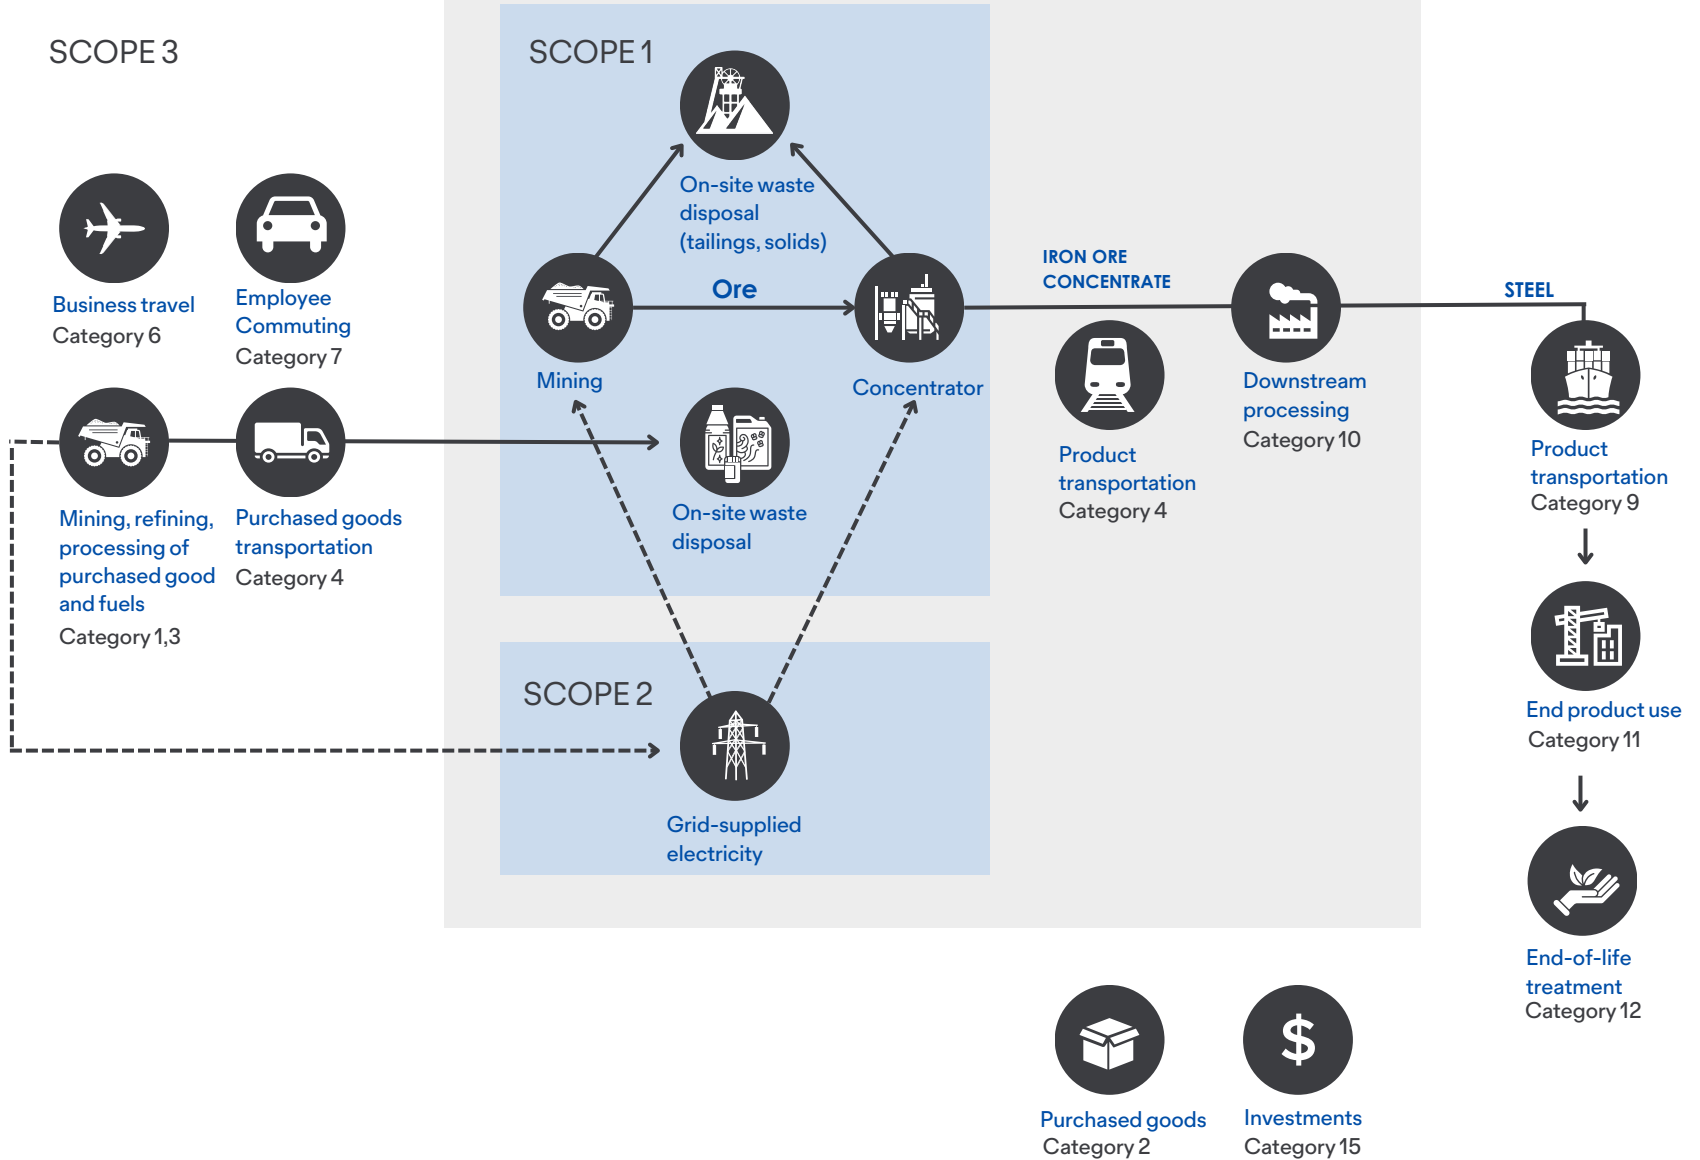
SCOPE 3

Business travel
Category 6

Employee Commuting
Category 7

Mining, refining, processing of purchased good and fuels
Category 1,3

Purchased goods transportation
Category 4

SCOPE 1

On-site waste disposal (tailings, solids)

Ore

Mining

Concentrator

On-site waste disposal

SCOPE 2

Grid-supplied electricity

IRON ORE CONCENTRATE

Product transportation
Category 4

Downstream processing
Category 10

STEEL

Product transportation
Category 9

End product use
Category 11

End-of-life treatment
Category 12

Purchased goods
Category 2

Investments
Category 15